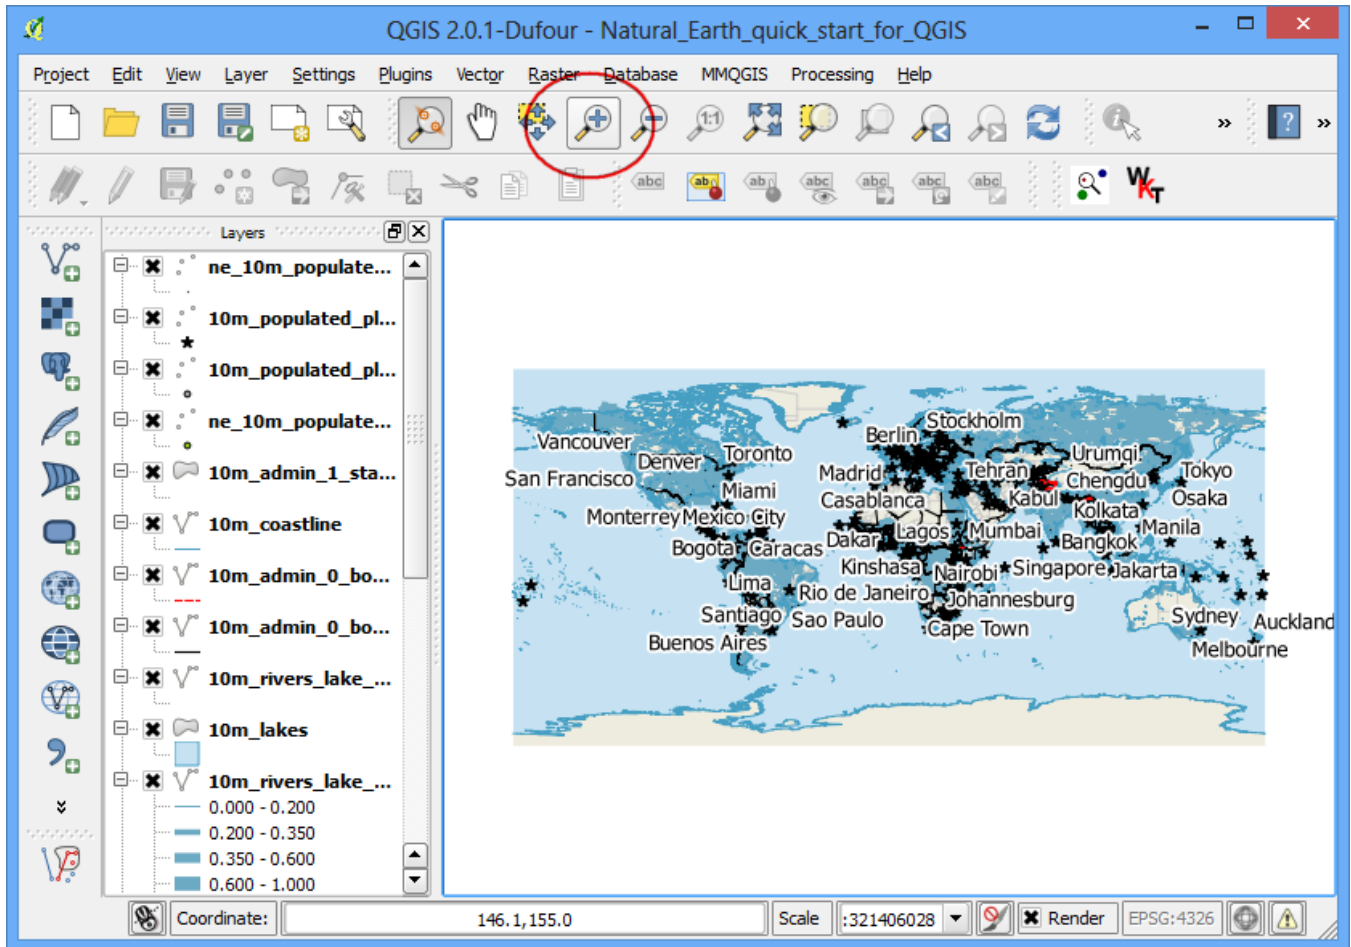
QGIS 2.0.1-Dufour - Natural_Earth_quick_start_for_QGIS

Project Edit View Layer Settings Plugins Vector Raster Database MMQGIS Processing Help

Layers

ne_10m_populate...
10m_populated_pl...
10m_populated_pl...
ne_10m_populate...
10m_admin_1_sta...
10m_coastline
10m_admin_0_bo...
10m_admin_0_bo...
10m_rivers_lake_...
10m_lakes
10m_rivers_lake_...
0.000 - 0.200
0.200 - 0.350
0.350 - 0.600
0.600 - 1.000

Vancouver
San Francisco
Denver
Toronto
Miami
Monterrey
Mexico City
Bogota
Caracas
Lima
Santiago
Buenos Aires
Rio de Janeiro
Sao Paulo
Stockholm
Berlin
Madrid
Casablanca
Dakar
Lagos
Kinshasa
Nairobi
Johannesburg
Cape Town
Tehran
Kabul
Mumbai
Urumqi
Chengdu
Kolkata
Bangkok
Singapore
Jakarta
Manila
Tokyo
Osaka
Sydney
Melbourne
Auckland

Coordinate: 146.1,155.0 Scale :321406028 Render EPSG:4326